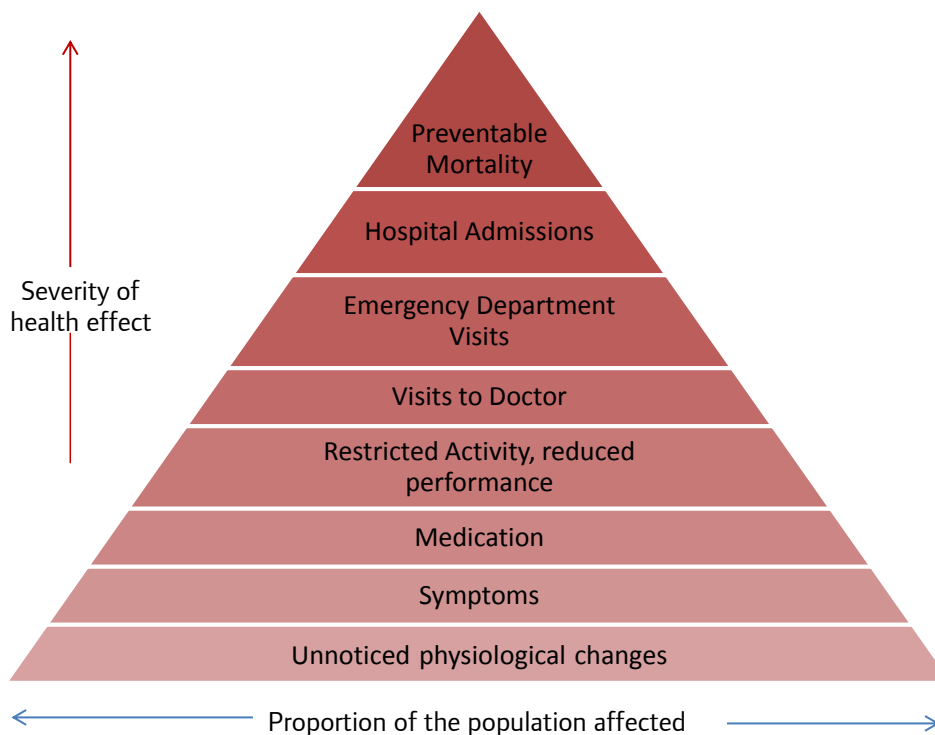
Severity of health effect

Preventable Mortality

Hospital Admissions

Emergency Department Visits

Visits to Doctor

Restricted Activity, reduced performance

Medication

Symptoms

Unnoticed physiological changes

Proportion of the population affected